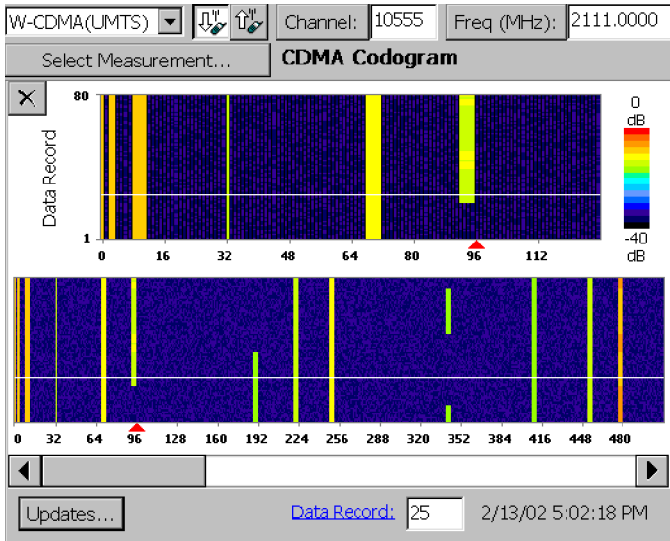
W-CDMA(UMTS)

Channel: 10555

Freq (MHz): 2111.0000

Select Measurement...

CDMA Codogram

X

80

Data Record

1

0 16 32 48 64 80 96 112

0 dB

-40 dB

0 32 64 96 128 160 192 224 256 288 320 352 384 416 448 480

Updates...

Data Record: 25

2/13/02 5:02:18 PM